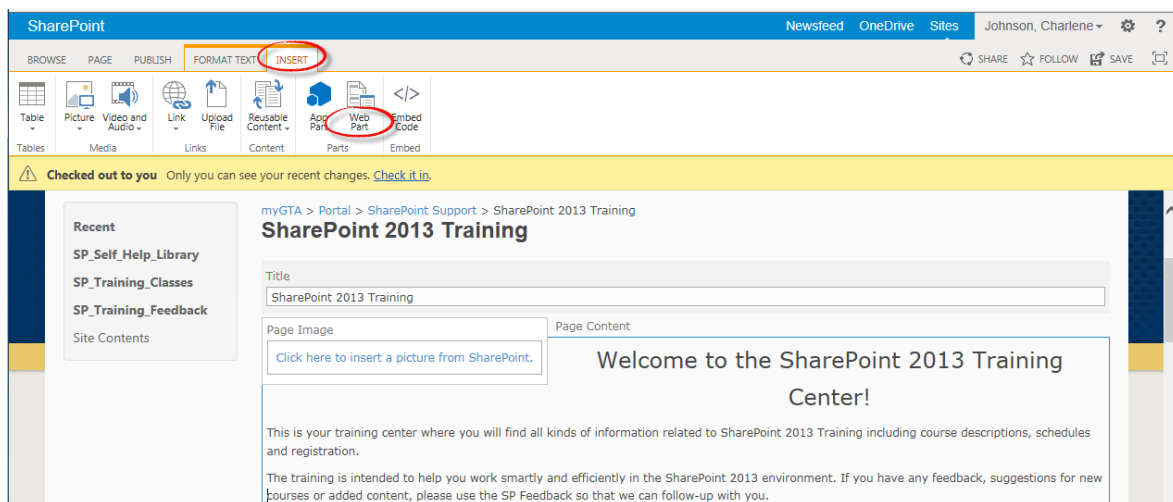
SharePoint

Newsfeed OneDrive Sites Johnson, Charlene ?

BROWSE PAGE PUBLISH FORMAT TEXT INSERT

SHARE FOLLOW SAVE

Table
Tables

Picture Video and Audio
Media

Link Upload File
Links

Reusable Content
Content

App Part Web Part
Parts

Embed Code
Embed

Checked out to you Only you can see your recent changes. Check it in.

Recent
SP_Self_Help_Library
SP_Training_Classes
SP_Training_Feedback
Site Contents

myGTA > Portal > SharePoint Support > SharePoint 2013 Training

SharePoint 2013 Training

Title
SharePoint 2013 Training

Page Image
Click here to insert a picture from SharePoint.

Page Content

Welcome to the SharePoint 2013 Training Center!

This is your training center where you will find all kinds of information related to SharePoint 2013 Training including course descriptions, schedules and registration.

The training is intended to help you work smartly and efficiently in the SharePoint 2013 environment. If you have any feedback, suggestions for new courses or added content, please use the SP Feedback so that we can follow-up with you.